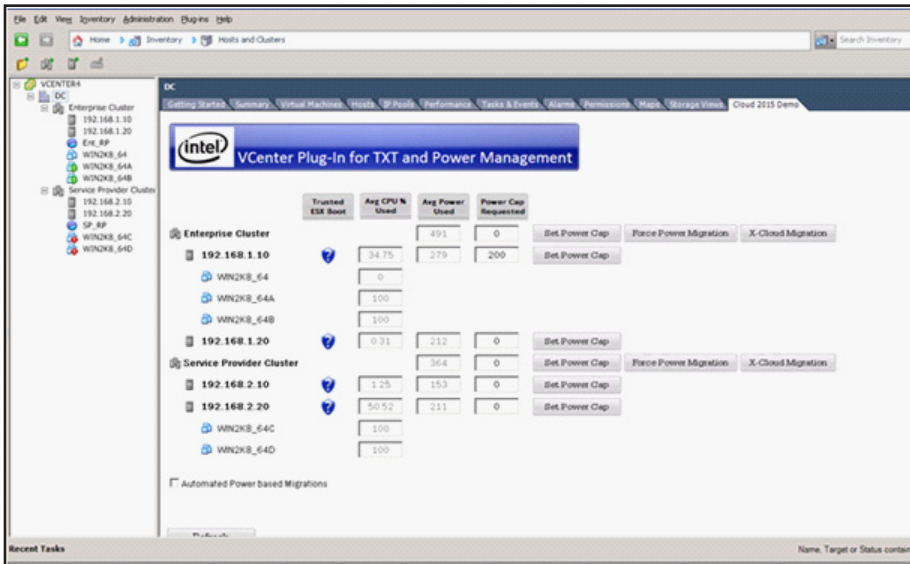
File Edit View Inventory Administration Plug-ins Help

Home Inventory Hosts and Clusters

Search Inventory

VCENTER4
DC
Enterprise Cluster
192.168.1.10
192.168.1.20
Ent_RP
WIN2K8_64
WIN2K8_64A
WIN2K8_64B
Service Provider Cluster
192.168.2.10
192.168.2.20
SP_RP
WIN2K8_64C
WIN2K8_64D

DC

Getting Started Summary Virtual Machines Hosts IP Pools Performance Tasks & Events Alarms Permissions Maps Storage Views Cloud 2015 Demo

intel VCenter Plug-In for TXT and Power Management

| | Trusted ESX Boot | Avg CPU % Used | Avg Power Used | Power Cap Requested | | | |
|---|---|---|---|---|---|---|---|
| Enterprise Cluster | | | 491 | 0 | Set Power Cap | Force Power Migration | X-Cloud Migration |
| 192.168.1.10 | | 34.75 | 279 | 200 | Set Power Cap | | |
| WIN2K8_64 | | 0 | | | | | |
| WIN2K8_64A | | 100 | | | | | |
| WIN2K8_64B | | 100 | | | | | |
| 192.168.1.20 | | 0.31 | 212 | 0 | Set Power Cap | | |
| Service Provider Cluster | | | 364 | 0 | Set Power Cap | Force Power Migration | X-Cloud Migration |
| 192.168.2.10 | | 1.25 | 153 | 0 | Set Power Cap | | |
| 192.168.2.20 | | 50.52 | 211 | 0 | Set Power Cap | | |
| WIN2K8_64C | | 100 | | | | | |
| WIN2K8_64D | | 100 | | | | | |

Automated Power based Migrations

Refresh

Recent Tasks

Name, Target or Status contain